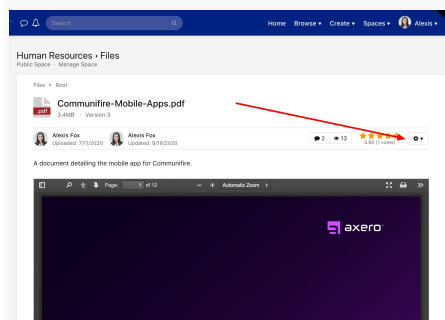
Search

Home Browse ▾ Create ▾ Spaces ▾ Alexis ▾

Human Resources › Files
Public Space · Manage Space

Files › Root

pdf

Communifire-Mobile-Apps.pdf
3.4MB · Version 3

Alexis Fox
Uploaded: 7/11/2020

Alexis Fox
Updated: 9/16/2020

2 13

4.95 (1 votes)

A document detailing the mobile app for Communifire.

Page: 1 of 12

— + Automatic Zoom

axero